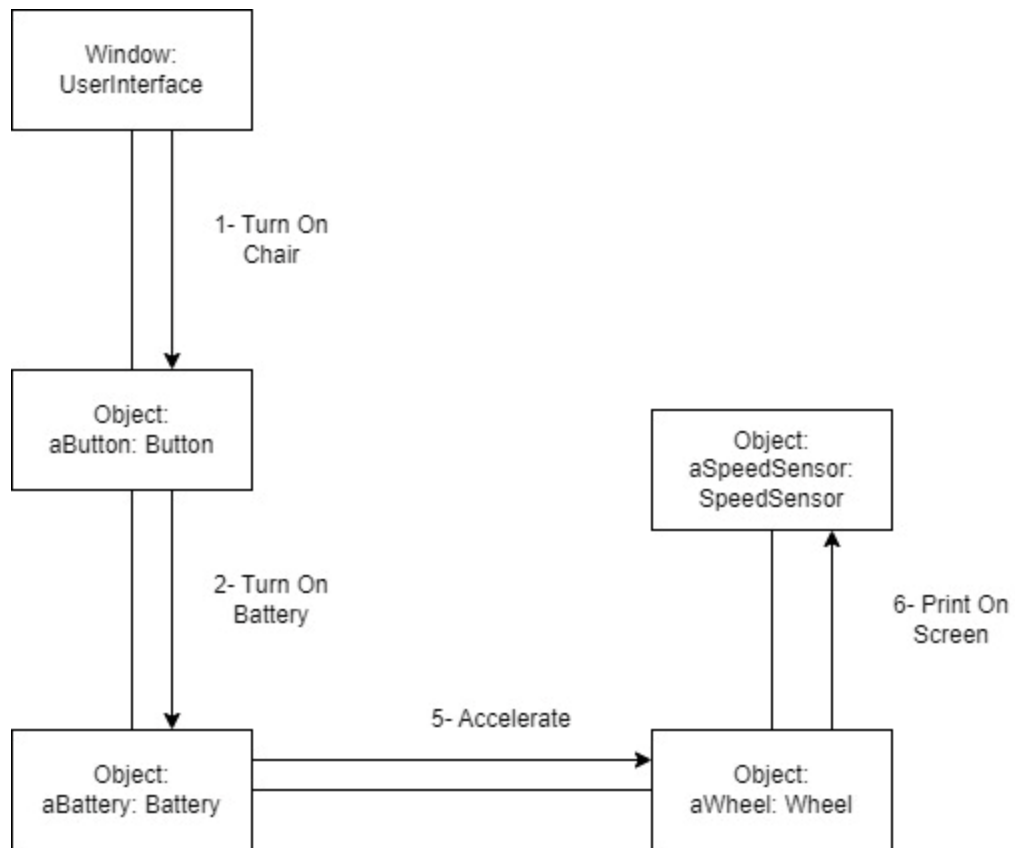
Window:
UserInterface

1- Turn On
Chair

Object:
aButton: Button

Object:
aSpeedSensor:
SpeedSensor

2- Turn On
Battery

6- Print On
Screen

5- Accelerate

Object:
aBattery: Battery

Object:
aWheel: Wheel